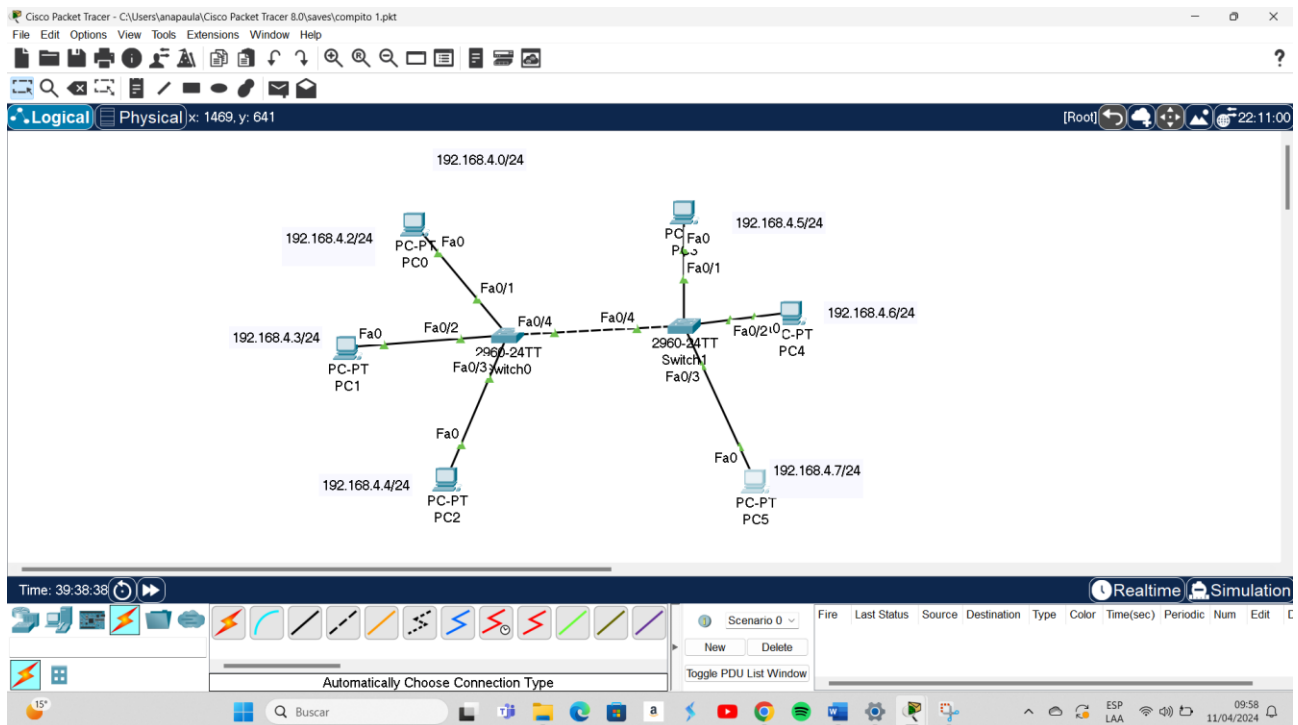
Cisco Packet Tracer - C:\Users\anapaula\Cisco Packet Tracer 8.0\saves\compito 1.pkt

File Edit Options View Tools Extensions Window Help

Logical Physical x: 1469, y: 641

[Root] 22:11:00

192.168.4.0/24

192.168.4.2/24
PC-PT
PC0
Fa0
Fa0/1

192.168.4.5/24
PC
P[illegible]
Fa0
Fa0/1

192.168.4.3/24
Fa0
PC-PT
PC1
Fa0/2
Fa0/4
2960-24TT
Switch0
Fa0/3

Fa0/4
2960-24TT
Switch1
Fa0/3
Fa0/2
PC-PT
PC4
192.168.4.6/24

Fa0
192.168.4.4/24
PC-PT
PC2

Fa0
192.168.4.7/24
PC-PT
PC5

Time: 39:38:38

Realtime Simulation

Scenario 0
New Delete
Toggle PDU List Window

| Fire | Last Status | Source | Destination | Type | Color | Time(sec) | Periodic | Num | Edit | D |
|---|---|---|---|---|---|---|---|---|---|---|

Automatically Choose Connection Type

15°
Buscar
ESP LAA
09:58
11/04/2024